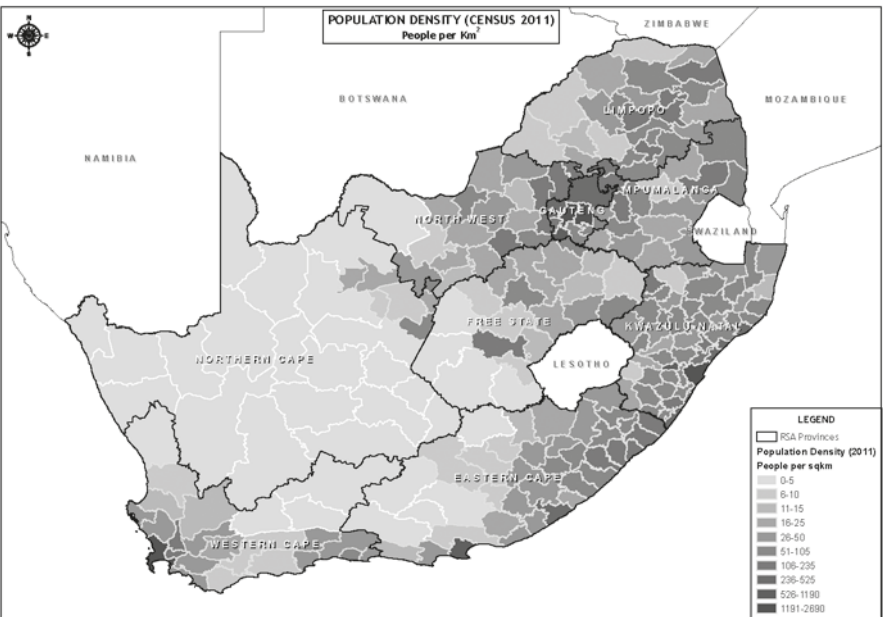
POPULATION DENSITY (CENSUS 2011)
People per Km$^2$

N
W E
S

ZIMBABWE

BOTSWANA

MOZAMBIQUE

NAMIBIA

LIMPOPO

MPUMALANGA

GAUTENG

NORTH WEST

SWAZILAND

FREE STATE

KWAZULU-NATAL

LESOTHO

NORTHERN CAPE

EASTERN CAPE

WESTERN CAPE

LEGEND
RSA Provinces
Population Density (2011)
People per sqkm
0-5
6-10
11-15
16-25
26-50
51-105
106-235
236-525
526-1190
1191-2690